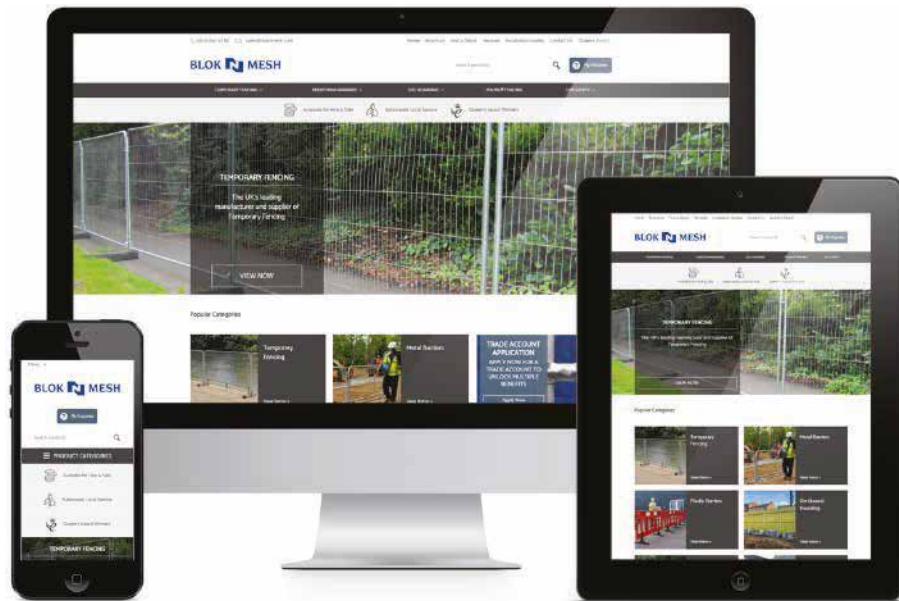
BLOK N MESH

TEMPORARY FENCING

The UK's leading manufacturer and supplier of Temporary Fencing

VIEW NOW

Popular Categories

Temporary Fencing

Metal Barriers

TRADE ACCOUNT APPLICATION

APPLY NOW FOR A TRADE ACCOUNT TO UNLOCK MULTIPLE BENEFITS

BLOK N MESH

TEMPORARY FENCING

Popular Category

Temporary Fencing

Metal Barriers

Plastic Barriers

BLOK N MESH

PRODUCT CATEGORIES

TEMPORARY FENCING